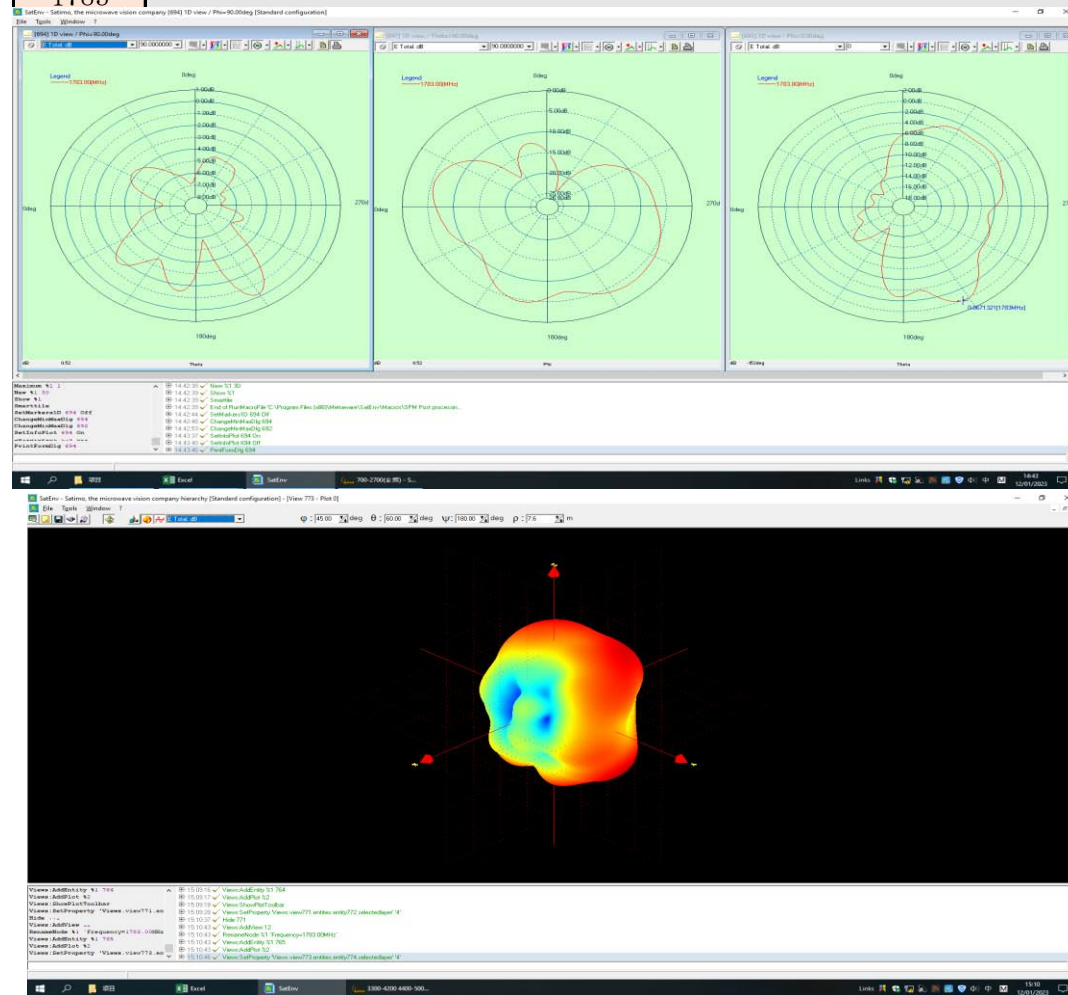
1700

SatEnv - Satimo, the microwave vision company [694] 1D view / Phi=90.00deg [Standard configuration]
File Tools Window ?

[694] 1D view / Phi=90.00deg
E Total dB 90.000000

Legend
1783.00[MHz]
0deg
-1.00dB
0.00dB
-1.00dB
-2.00dB
-3.00dB
-4.00dB
-5.00dB
-6.00dB
-7.00dB
-8.00dB
90deg
270d
180deg
dB 0.52 Theta

[697] 1D view / Theta=90.00deg
E Total dB 90.000000

Legend
1783.00[MHz]
0deg
-5.00dB
-10.00dB
-15.00dB
-20.00dB
-25.00dB
-30.00dB
90deg
270deg
180deg
dB 0.52 Phi

[691] 1D view / Phi=0.00deg
E Total dB 0

Legend
1783.00[MHz]
0deg
2.00dB
0.00dB
-2.00dB
-4.00dB
-6.00dB
-8.00dB
-10.00dB
-12.00dB
-14.00dB
-16.00dB
-18.00dB
90deg
27
180deg
(-0.8671.321)[1783MHz]
dB -45deg Theta

Maximum %1 1
New %1 S1
Show %1
SmartHe
SetMarkers1D 694 Off
ChangeMinMaxDig 694
ChangeMinMaxDig 692
SetInfoPlot 694 On
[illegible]
PrintFormDig 694

14:42:35 New S1 3D
14:42:39 Show S1
14:42:39 SmartHe
14:42:39 End of RunMacroFile 'C:\Program Files (x86)\Mvisoware\SatEnv\Macros\SPM Post processin...
14:42:44 SetMarkers1D 694 Off
14:42:46 ChangeMinMaxDig 694
14:42:53 ChangeMinMaxDig 692
14:43:37 SetInfoPlot 694 On
14:43:40 SetInfoPlot 694 Off
14:43:46 PrintFormDig 694

项目 Excel SatEnv 700-2700(金属) - S...
Links 中 14:42 12/01/2023

SatEnv - Satimo, the microwave vision company hierarchy [Standard configuration] - [View 773 - Plot 0]
File Tools Window ?
E Total dB
φ : 45.00 deg θ : 60.00 deg ψ : 180.00 deg ρ : 7.6 m

Views:AddEntity %1 764
Views:AddPlot %2
Views:ShowPlotToolbar
Views:SetProperty 'Views.view771.en
Hide ...
Views:AddView ...
RenameNode %1 'Frequency=1783.00MHz
Views:AddEntity %1 765
Views:AddPlot %2
Views:SetProperty 'Views.view772.en

15:09:16 Views:AddEntity S1 764
15:09:17 Views:AddPlot S2
15:09:19 Views:ShowPlotToolbar
15:09:28 Views:SetProperty 'Views.view771.entities.entity772.selectedlayer' '4'
15:10:37 Hide 771
15:10:43 Views:AddView 12
15:10:43 RenameNode S1 'Frequency=1783.00MHz'
15:10:43 Views:AddEntity S1 765
15:10:43 Views:AddPlot S2
15:10:46 Views:SetProperty 'Views.view773.entities.entity774.selectedlayer' '4'

项目 Excel SatEnv 3300-4200 4400-500...
Links 中 15:10 12/01/2023